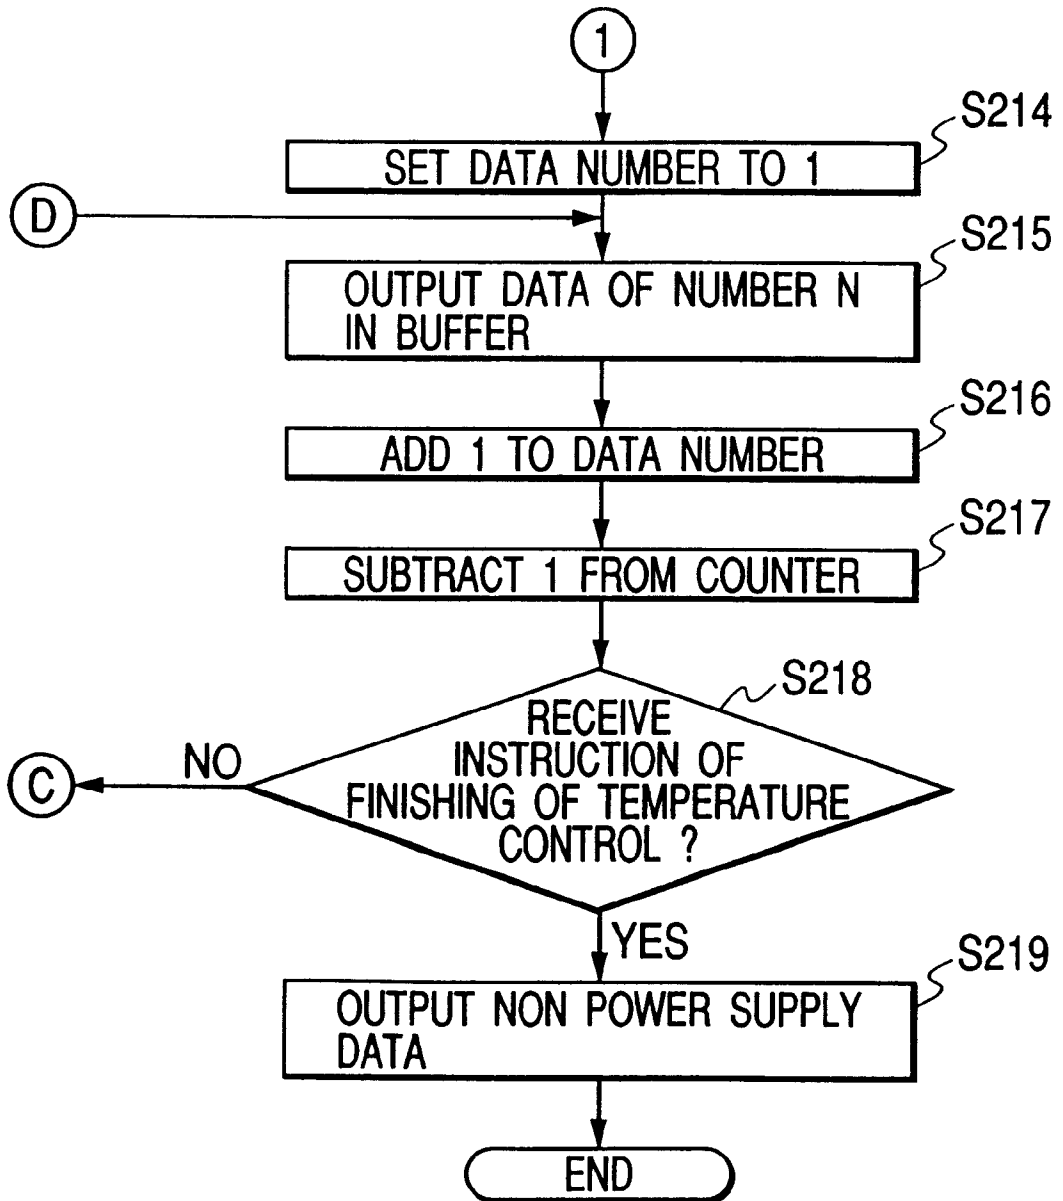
1

S214
SET DATA NUMBER TO 1

D

S215
OUTPUT DATA OF NUMBER N IN BUFFER

S216
ADD 1 TO DATA NUMBER

S217
SUBTRACT 1 FROM COUNTER

S218
RECEIVE INSTRUCTION OF FINISHING OF TEMPERATURE CONTROL ?

NO

C

YES

S219
OUTPUT NON POWER SUPPLY DATA

END